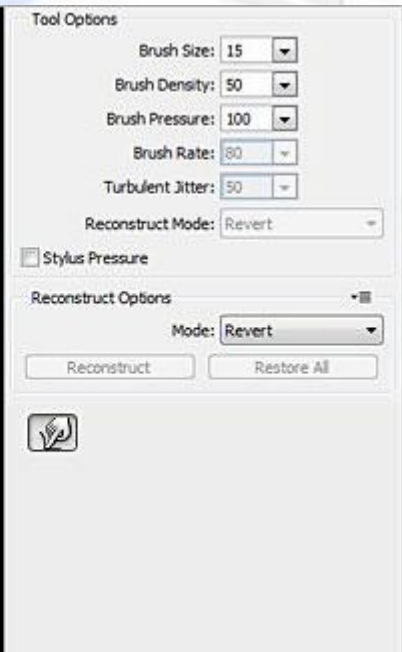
Tool Options

Brush Size: 15

Brush Density: 50

Brush Pressure: 100

Brush Rate: 80

Turbulent Jitter: 50

Reconstruct Mode: Revert

Stylus Pressure

Reconstruct Options

Mode: Revert

Reconstruct

Restore All